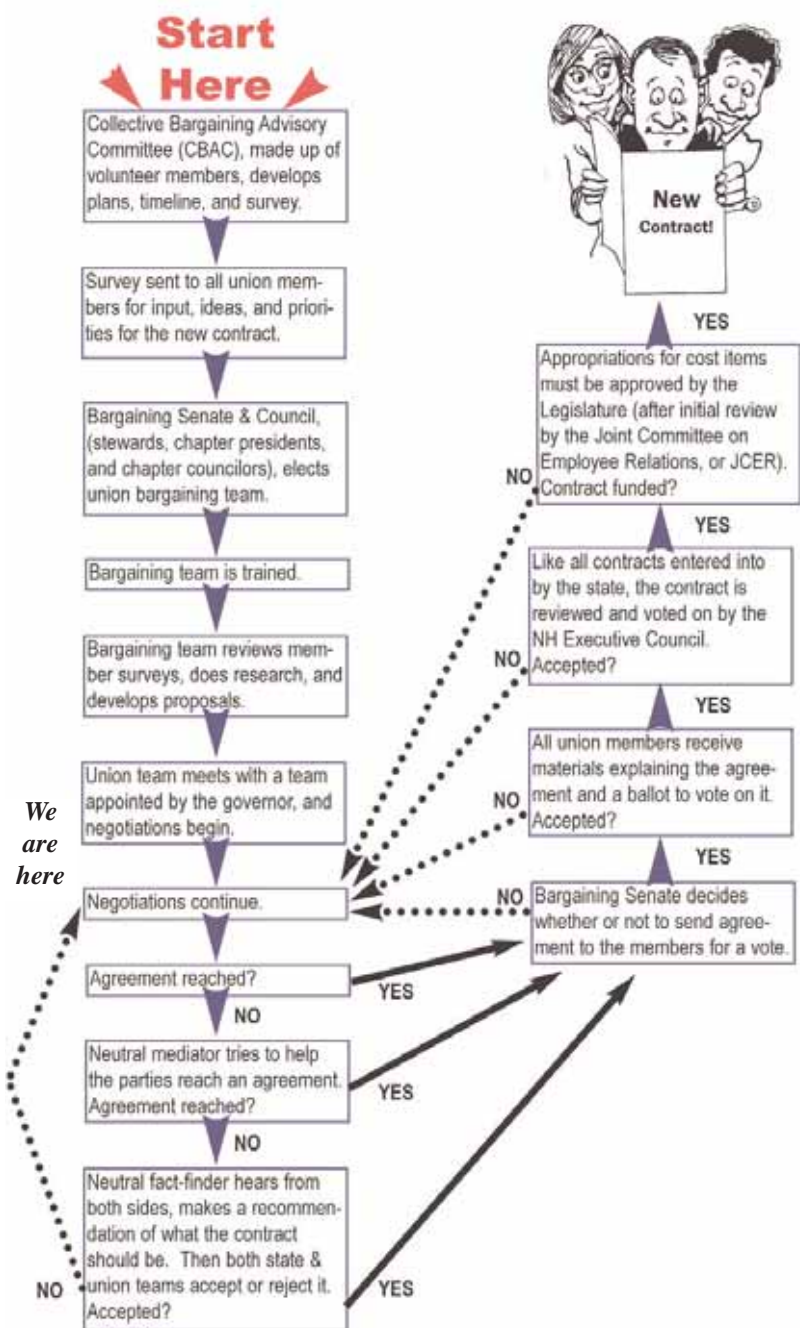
Start Here

Collective Bargaining Advisory Committee (CBAC), made up of volunteer members, develops plans, timeline, and survey.

Survey sent to all union members for input, ideas, and priorities for the new contract.

Bargaining Senate & Council, (stewards, chapter presidents, and chapter councilors), elects union bargaining team.

Bargaining team is trained.

Bargaining team reviews member surveys, does research, and develops proposals.

Union team meets with a team appointed by the governor, and negotiations begin.

We are here

Negotiations continue.

Agreement reached?

YES

NO

Neutral mediator tries to help the parties reach an agreement. Agreement reached?

YES

NO

Neutral fact-finder hears from both sides, makes a recommendation of what the contract should be. Then both state & union teams accept or reject it. Accepted?

NO

YES

New Contract!

YES

Appropriations for cost items must be approved by the Legislature (after initial review by the Joint Committee on Employee Relations, or JCER). Contract funded?

NO

YES

Like all contracts entered into by the state, the contract is reviewed and voted on by the NH Executive Council. Accepted?

NO

YES

All union members receive materials explaining the agreement and a ballot to vote on it. Accepted?

NO

YES

NO

Bargaining Senate decides whether or not to send agreement to the members for a vote.